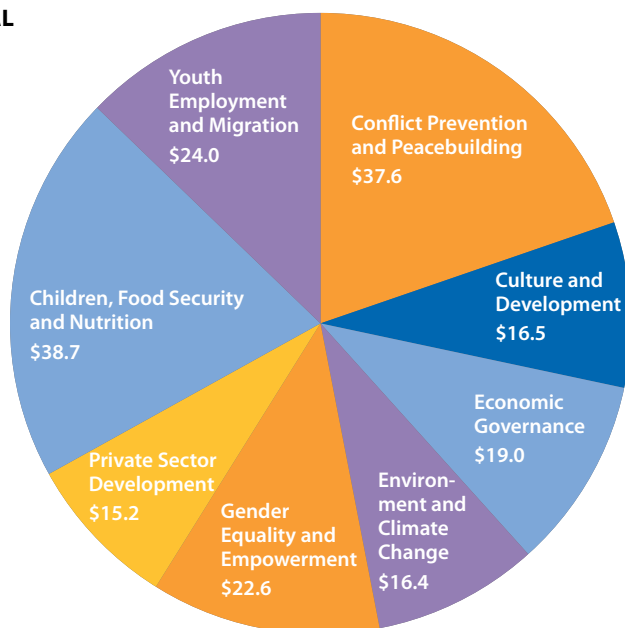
L

Youth Employment and Migration $24.0

Conflict Prevention and Peacebuilding $37.6

Culture and Development $16.5

Economic Governance $19.0

Environment and Climate Change $16.4

Gender Equality and Empowerment $22.6

Private Sector Development $15.2

Children, Food Security and Nutrition $38.7